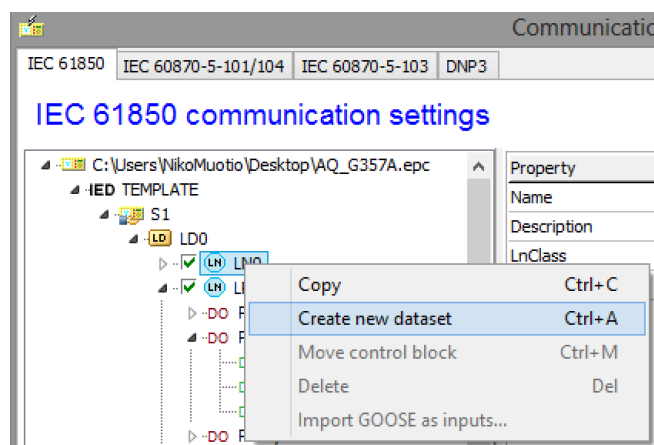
Communicatio

IEC 61850 | IEC 60870-5-101/104 | IEC 60870-5-103 | DNP3

IEC 61850 communication settings

C:\Users\NikoMuotio\Desktop\AQ_G357A.epc
IED TEMPLATE
S1
LD LD0
LN LN0
LN L
DO F
DO F
DO F

| Property |
|---|
| Name |
| Description |
| LnClass |

Copy Ctrl+C
Create new dataset Ctrl+A
Move control block Ctrl+M
Delete Del
Import GOOSE as inputs...